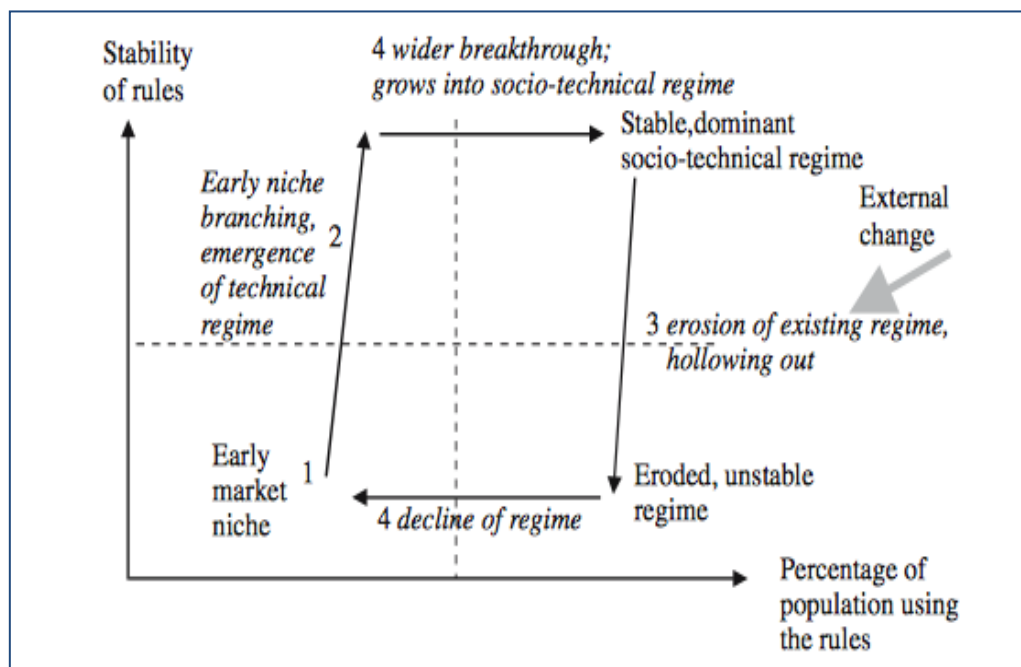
Stability of rules

4 *wider breakthrough; grows into socio-technical regime*

Stable,dominant socio-technical regime

*Early niche branching, emergence of technical regime* 2

External change

3 *erosion of existing regime, hollowing out*

Early market niche 1

4 *decline of regime*

Eroded, unstable regime

Percentage of population using the rules